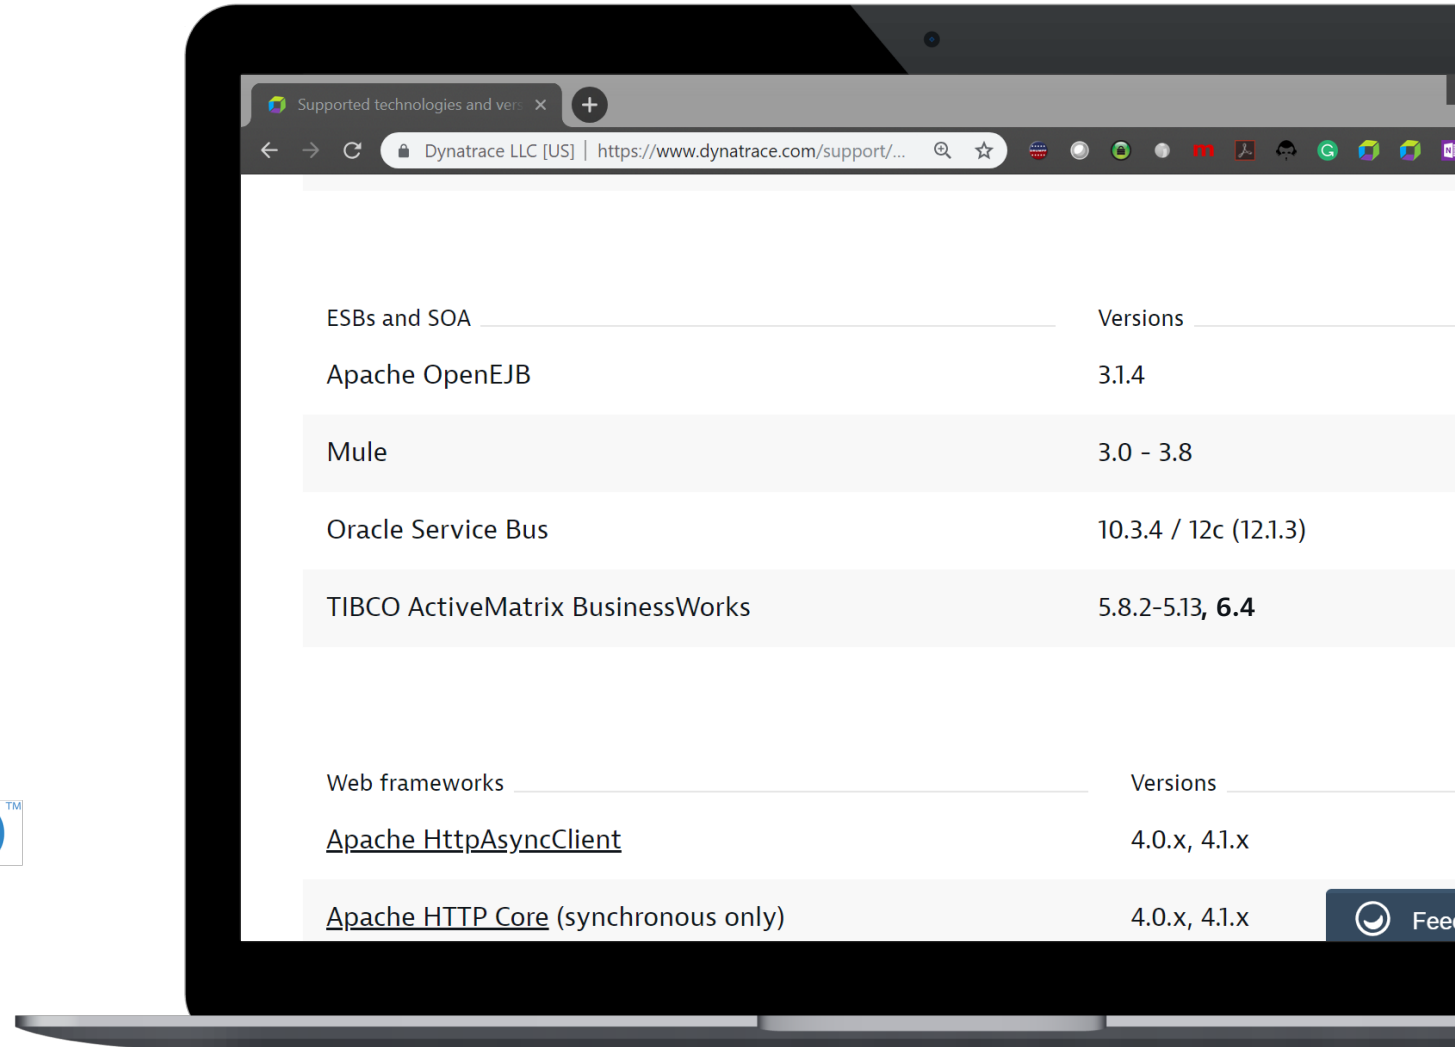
Supported technologies and vers ×

Dynatrace LLC [US] | https://www.dynatrace.com/support/...

| ESBs and SOA | Versions |
|---|---|
| Apache OpenEJB | 3.1.4 |
| Mule | 3.0 - 3.8 |
| Oracle Service Bus | 10.3.4 / 12c (12.1.3) |
| TIBCO ActiveMatrix BusinessWorks | 5.8.2-5.13, **6.4** |

| Web frameworks | Versions |
|---|---|
| Apache HttpAsyncClient | 4.0.x, 4.1.x |
| Apache HTTP Core (synchronous only) | 4.0.x, 4.1.x |

Fee

TM